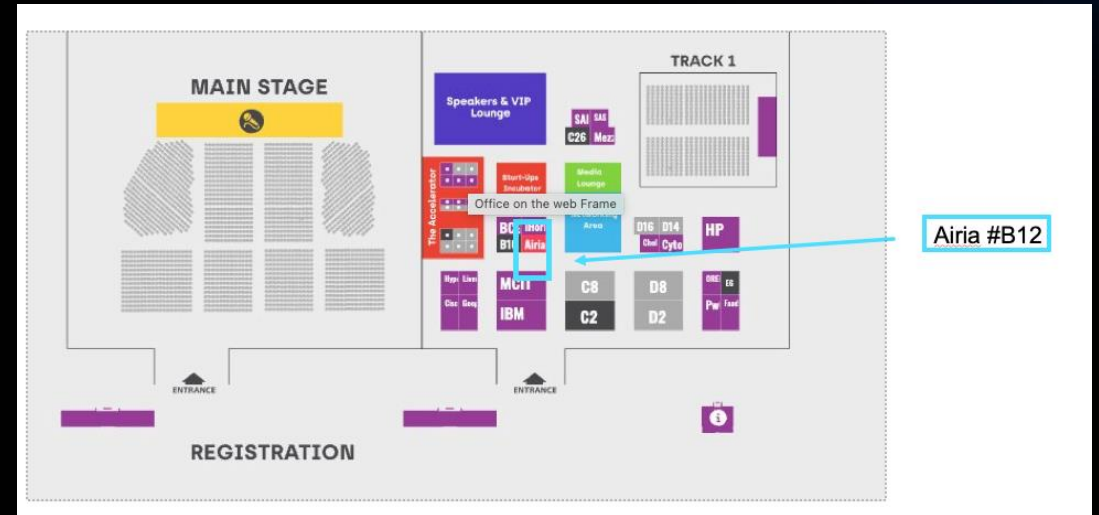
MAIN STAGE

TRACK 1

Speakers & VIP Lounge

SAI SAS
C26 Mez

The Accelerator

Start-Ups Incubator

Media Lounge

Office on the web Frame

BC iHori
B10 Airia

Area

D16 D14
Chul Cyto

HP

Airia #B12

Hyp Live
Cisc Goog

MCIT
IBM

C8
C2

D8
D2

ORE E6
Pw Food

ENTRANCE

ENTRANCE

REGISTRATION